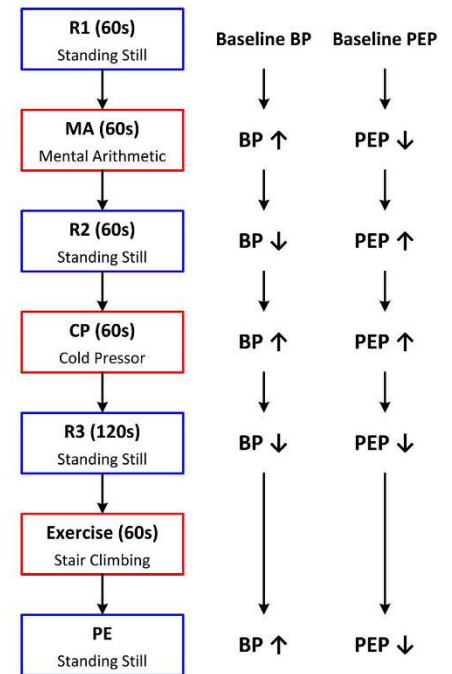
R1 (60s)
Standing Still

Baseline BP Baseline PEP

MA (60s)
Mental Arithmetic

BP ↑ PEP ↓

R2 (60s)
Standing Still

BP ↓ PEP ↑

CP (60s)
Cold Pressor

BP ↑ PEP ↑

R3 (120s)
Standing Still

BP ↓ PEP ↓

Exercise (60s)
Stair Climbing

PE
Standing Still

BP ↑ PEP ↓